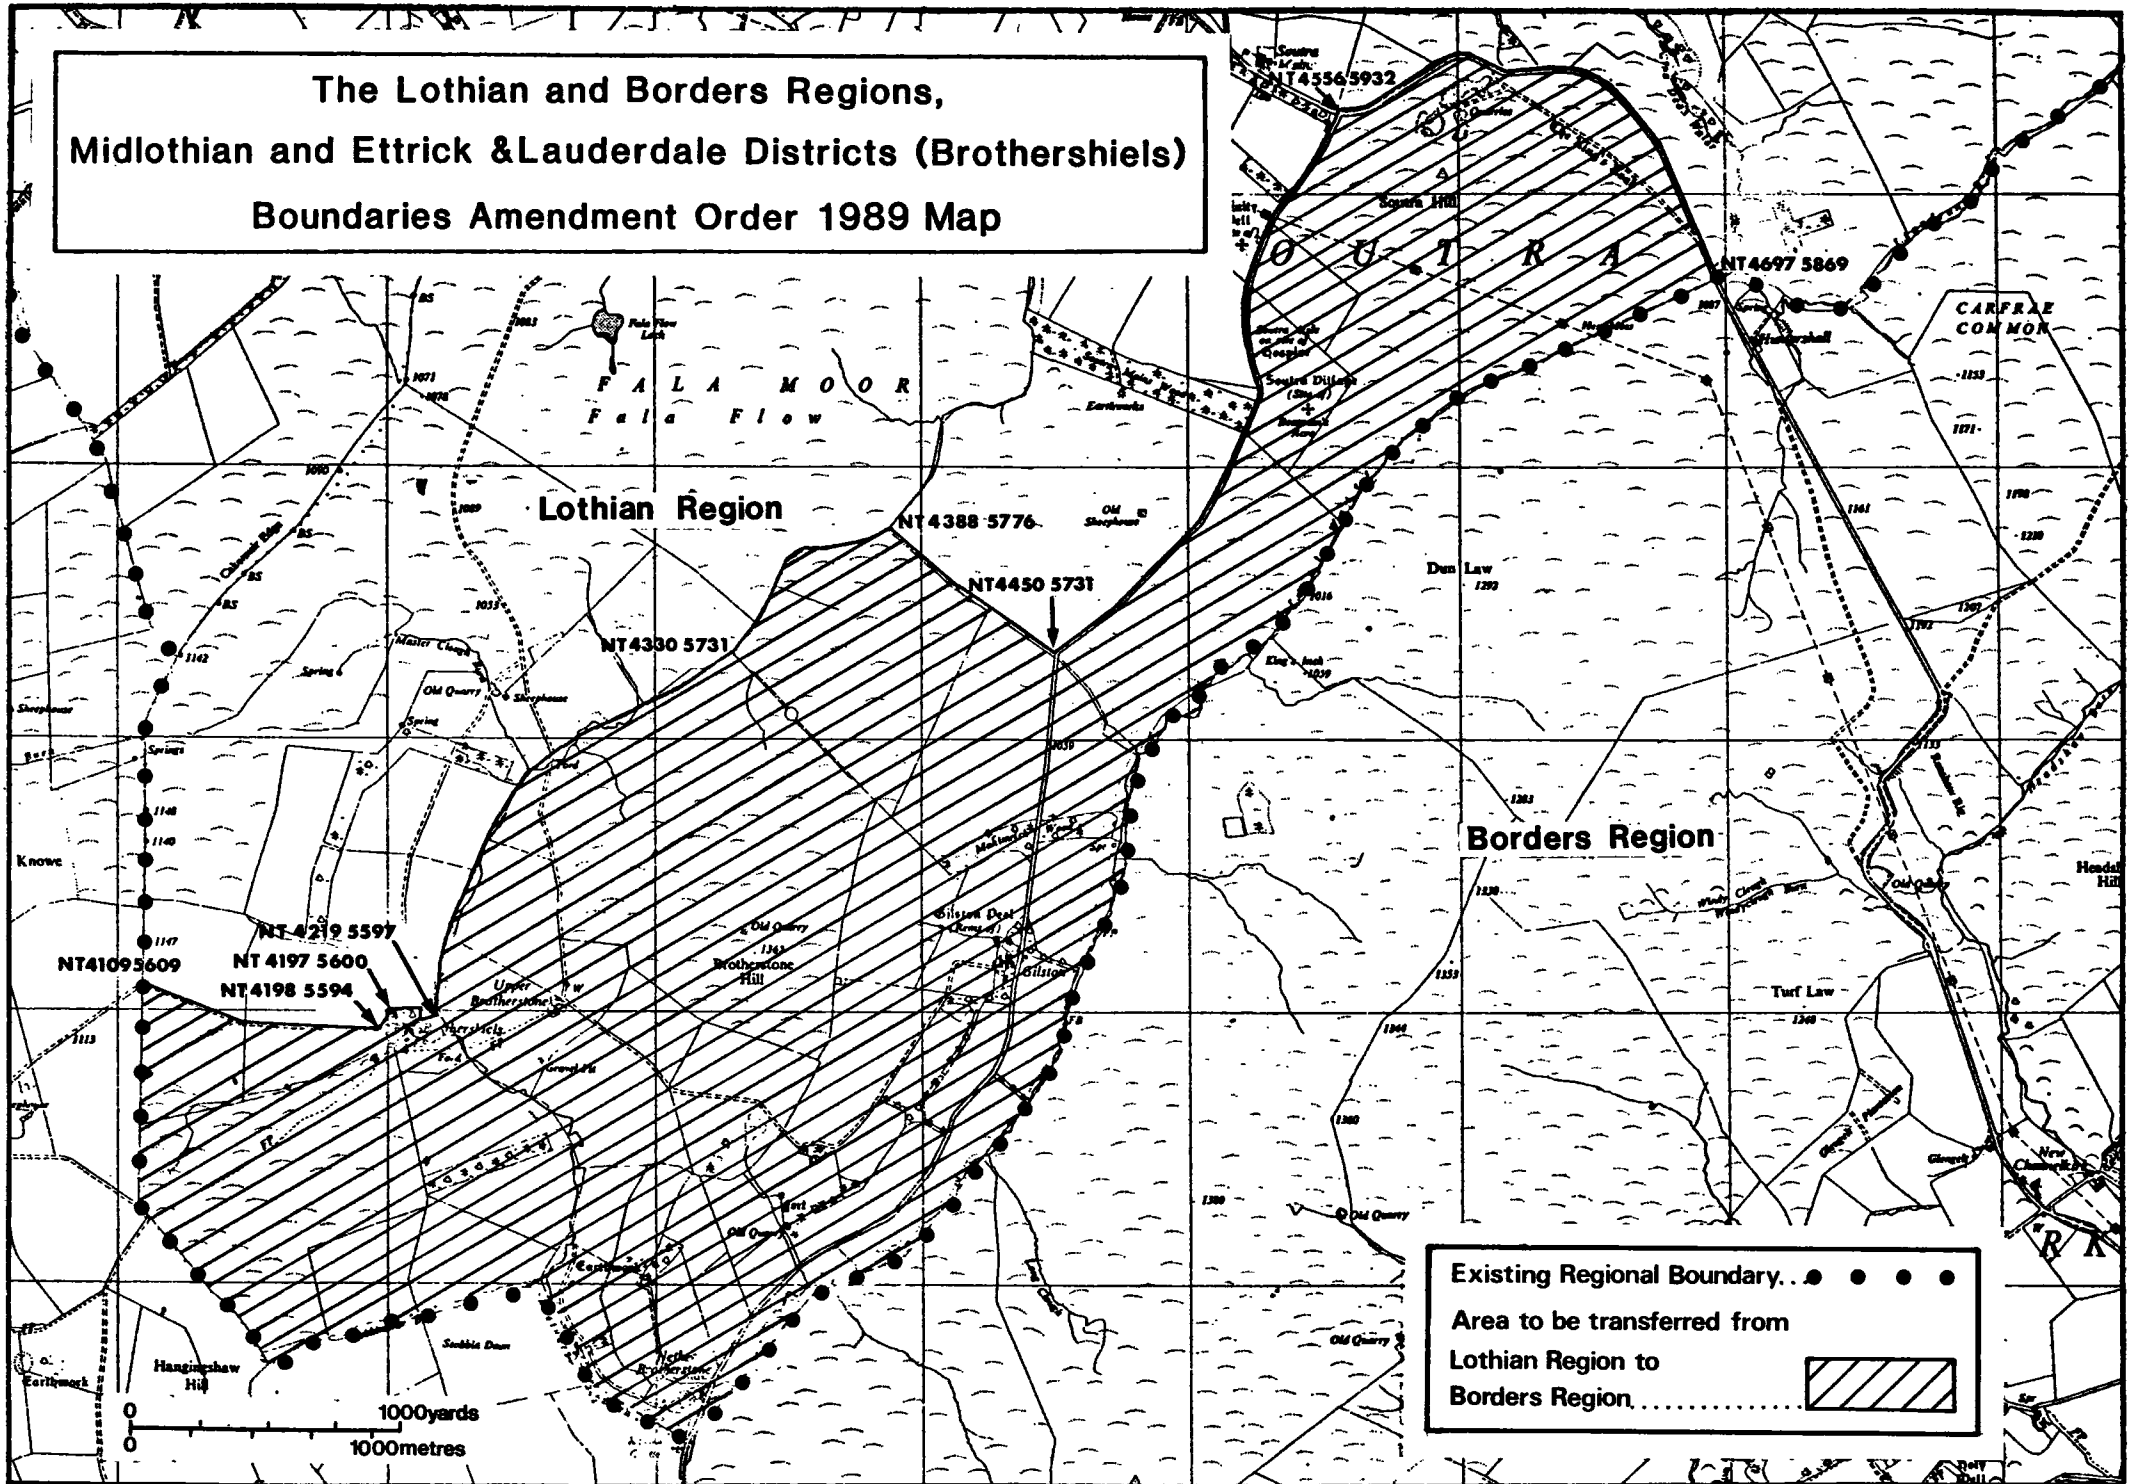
The Lothian and Borders Regions, Midlothian and Ettrick &Lauderdale Districts (Brothershiels) Boundaries Amendment Order 1989 Map

NT4556 5932

Soutra Hill

O U T R A

NT4697 5869

CARFRAE COMMON

FALA MOOR

Fala Flow

Lothian Region

NT4388 5776

NT4450 5731

NT4330 5731

Dun Law

Borders Region

NT4219 5597

NT4197 5600

NT41095609

NT4198 5594

Brotherstone Hill

Upper Brotherstone

Gilston

Turf Law

Nether Brotherstone

Hangingshaw Hill

Knowe

Old Quarry

0 1000yards

0 1000metres

Existing Regional Boundary. . . • • • •

Area to be transferred from Lothian Region to Borders Region. . . . . . . . . . . . .